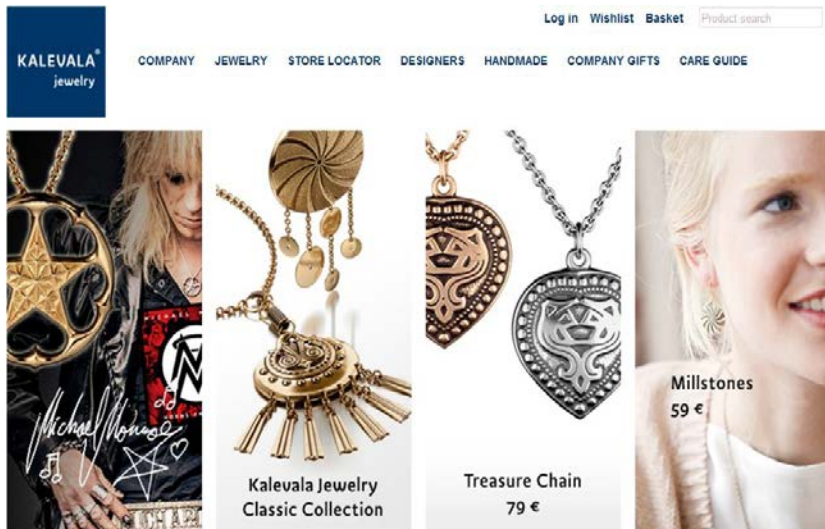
KALEVALA®
jewelry

Log in Wishlist Basket Product search

COMPANY JEWELRY STORE LOCATOR DESIGNERS HANDMADE COMPANY GIFTS CARE GUIDE

Michael Monroe

Kalevala Jewelry Classic Collection

Treasure Chain
79 €

Millstones
59 €